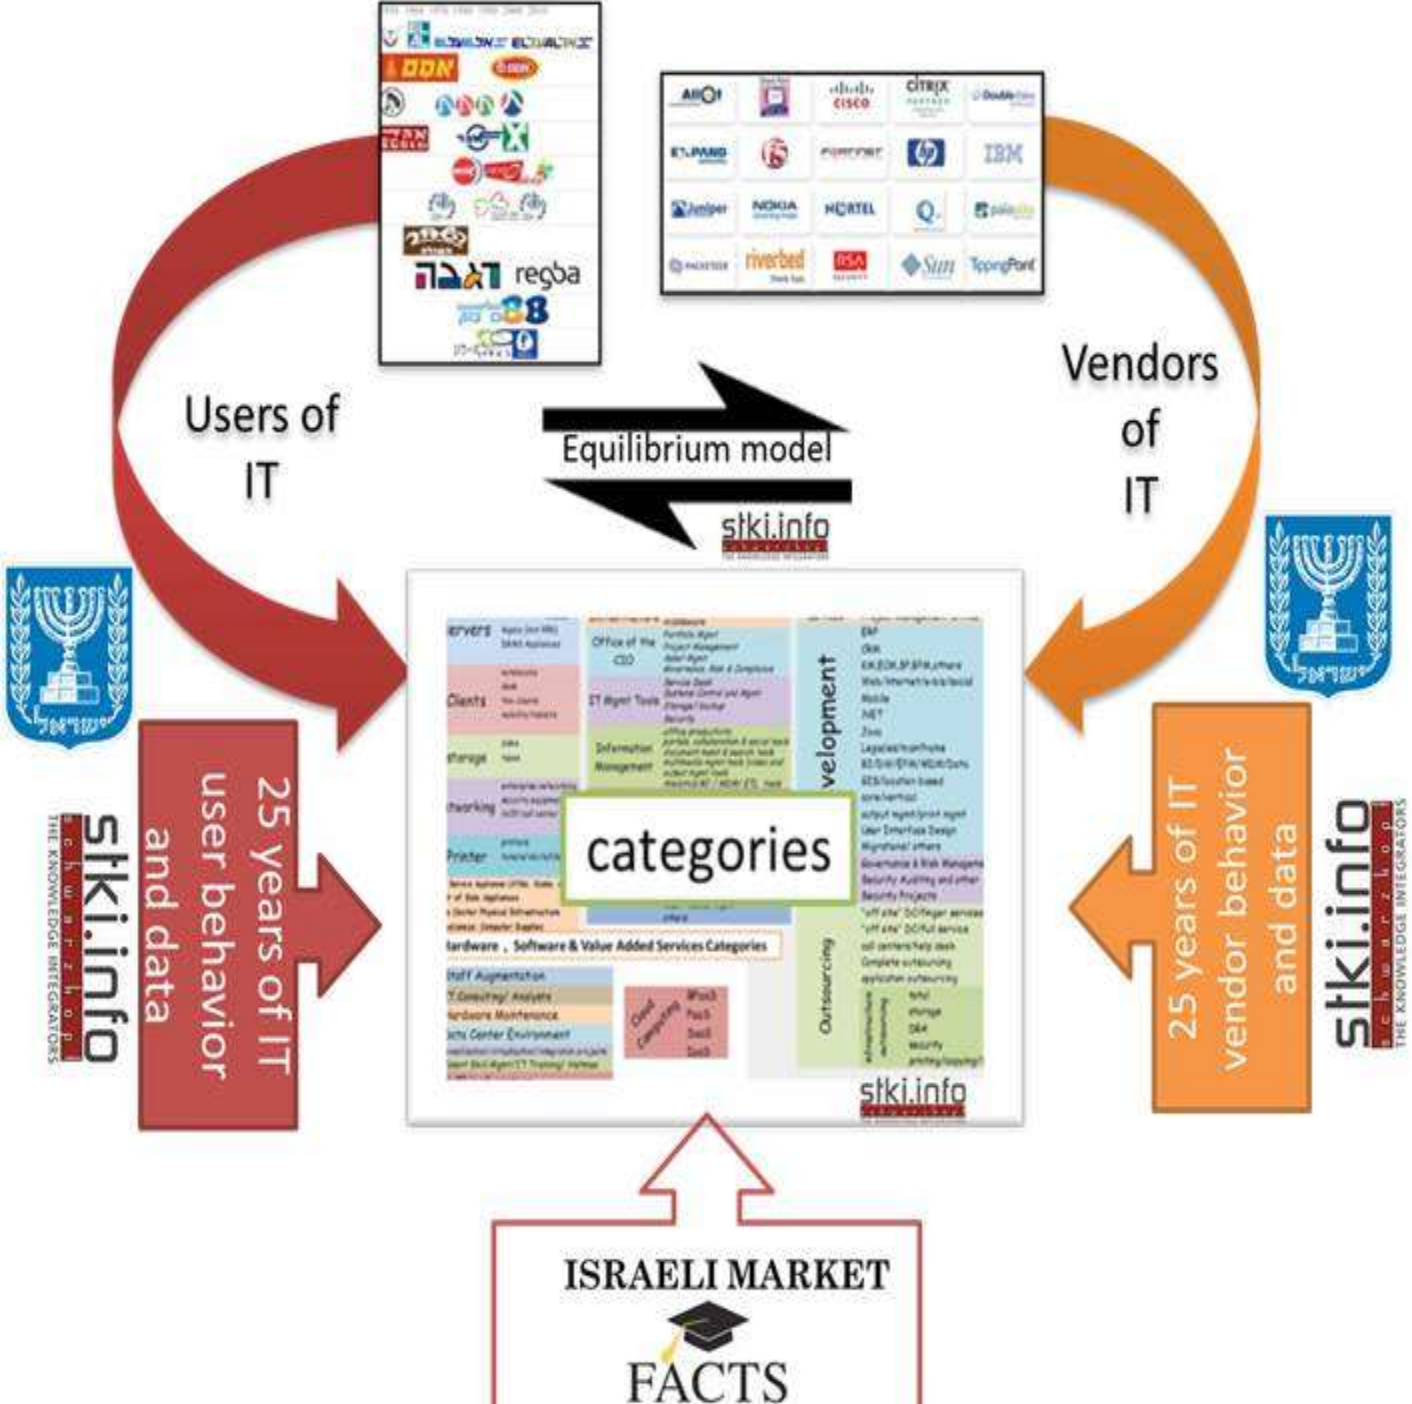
ODN
regba

Allot
cisco
CITRIX
IBM
Juniper
NOKIA
NORTEL
riverbed
RSA
Sun
TippingPoint

Users of IT

Equilibrium model

stki.info

Vendors of IT

ישראל

25 years of IT user behavior and data

stki.info
THE KNOWLEDGE INTEGRATORS

categories

Servers
Clients
Storage
Networking
Printer
Office of the CIO
IT Mgmt Tools
Information Management
Development
Outsourcing
Hardware , Software & Value Added Services Categories
Staff Augmentation
IT Consulting/ Analysts
Hardware Maintenance
Data Center Environment
Cloud Computing
IPaaS
PaaS
SaaS
DaaS

stki.info

25 years of IT vendor behavior and data

stki.info
THE KNOWLEDGE INTEGRATORS

ישראל

ISRAELI MARKET
FACTS